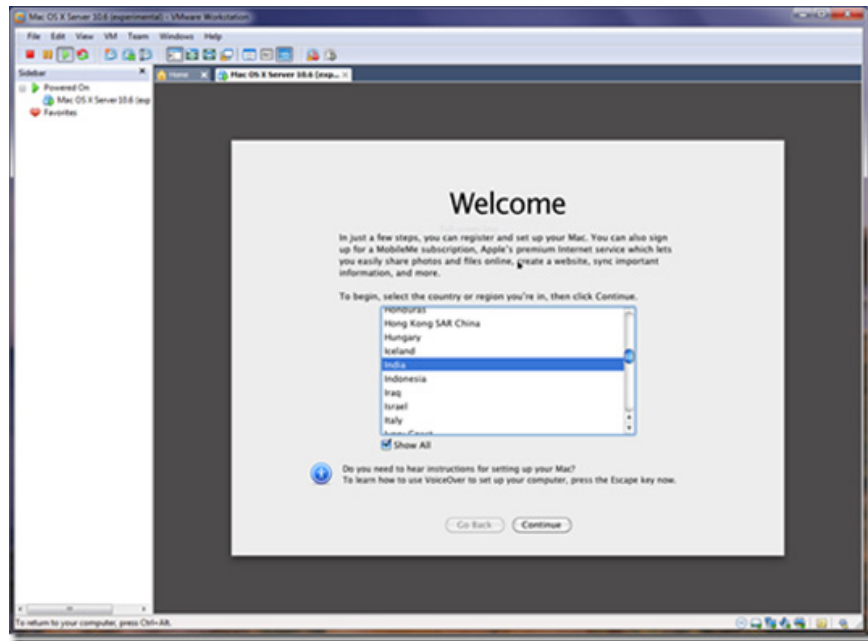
Mac OS X Server 10.6 (experimental) - VMware Workstation

File Edit View VM Team Windows Help

Sidebar

Powered On

Mac OS X Server 10.6 (exp

Favorites

Home

Mac OS X Server 10.6 (exp...

Welcome

In just a few steps, you can register and set up your Mac. You can also sign up for a MobileMe subscription, Apple's premium Internet service which lets you easily share photos and files online, create a website, sync important information, and more.

To begin, select the country or region you're in, then click Continue.

Honduras
Hong Kong SAR China
Hungary
Iceland
India
Indonesia
Iraq
Israel
Italy
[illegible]

Show All

Do you need to hear instructions for setting up your Mac?
To learn how to use VoiceOver to set up your computer, press the Escape key now.

Go Back

Continue

To return to your computer, press Ctrl+Alt.